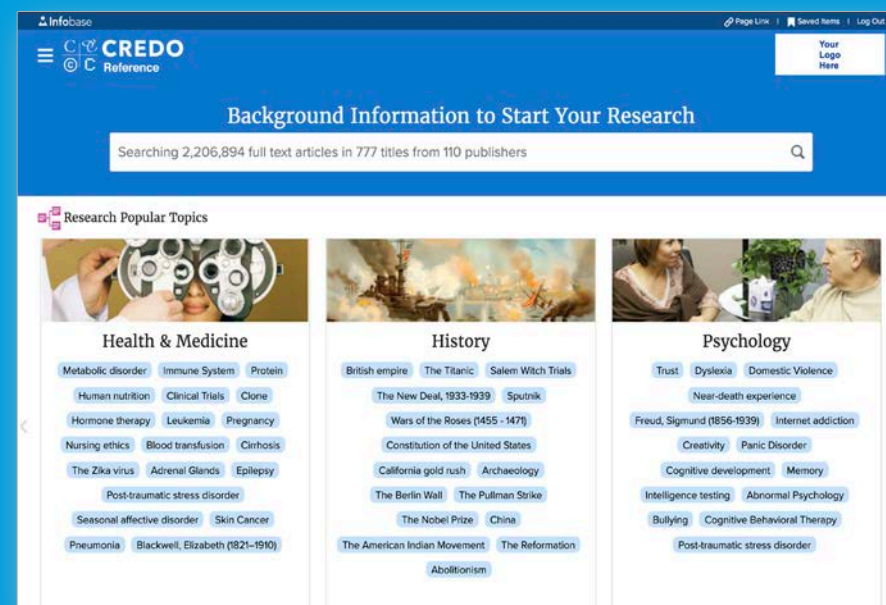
Infobase

Page Link | Saved Items | Log Out

CREDO Reference

Your Logo Here

Background Information to Start Your Research

Searching 2,206,894 full text articles in 777 titles from 110 publishers

Research Popular Topics

Health & Medicine

Metabolic disorder
Immune System
Protein
Human nutrition
Clinical Trials
Clone
Hormone therapy
Leukemia
Pregnancy
Nursing ethics
Blood transfusion
Cirrhosis
The Zika virus
Adrenal Glands
Epilepsy
Post-traumatic stress disorder
Seasonal affective disorder
Skin Cancer
Pneumonia
Blackwell, Elizabeth (1821–1910)

History

British empire
The Titanic
Salem Witch Trials
The New Deal, 1933-1939
Sputnik
Wars of the Roses (1455 - 1471)
Constitution of the United States
California gold rush
Archaeology
The Berlin Wall
The Pullman Strike
The Nobel Prize
China
The American Indian Movement
The Reformation
Abolitionism

Psychology

Trust
Dyslexia
Domestic Violence
Near-death experience
Freud, Sigmund (1856-1939)
Internet addiction
Creativity
Panic Disorder
Cognitive development
Memory
Intelligence testing
Abnormal Psychology
Bullying
Cognitive Behavioral Therapy
Post-traumatic stress disorder